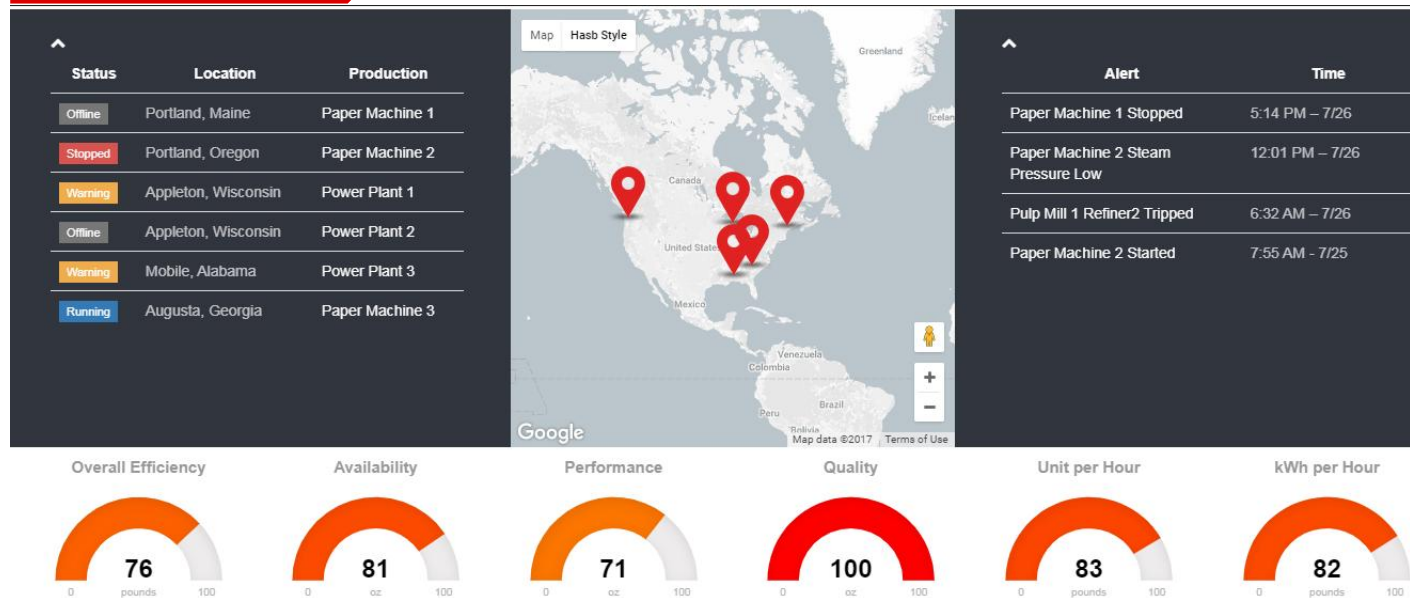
| Status | Location | Production |
|---|---|---|
| Offline | Portland, Maine | Paper Machine 1 |
| Stopped | Portland, Oregon | Paper Machine 2 |
| Warning | Appleton, Wisconsin | Power Plant 1 |
| Offline | Appleton, Wisconsin | Power Plant 2 |
| Warning | Mobile, Alabama | Power Plant 3 |
| Running | Augusta, Georgia | Paper Machine 3 |

Map Hasb Style

Greenland Icelan Canada United States Mexico Venezuela Colombia Peru Brazil Bolivia

Google Map data ©2017 Terms of Use

| Alert | Time |
|---|---|
| Paper Machine 1 Stopped | 5:14 PM – 7/26 |
| Paper Machine 2 Steam Pressure Low | 12:01 PM – 7/26 |
| Pulp Mill 1 Refiner2 Tripped | 6:32 AM – 7/26 |
| Paper Machine 2 Started | 7:55 AM - 7/25 |

Overall Efficiency
76
0 pounds 100

Availability
81
0 oz 100

Performance
71
0 oz 100

Quality
100
0 oz 100

Unit per Hour
83
0 pounds 100

kWh per Hour
82
0 pounds 100